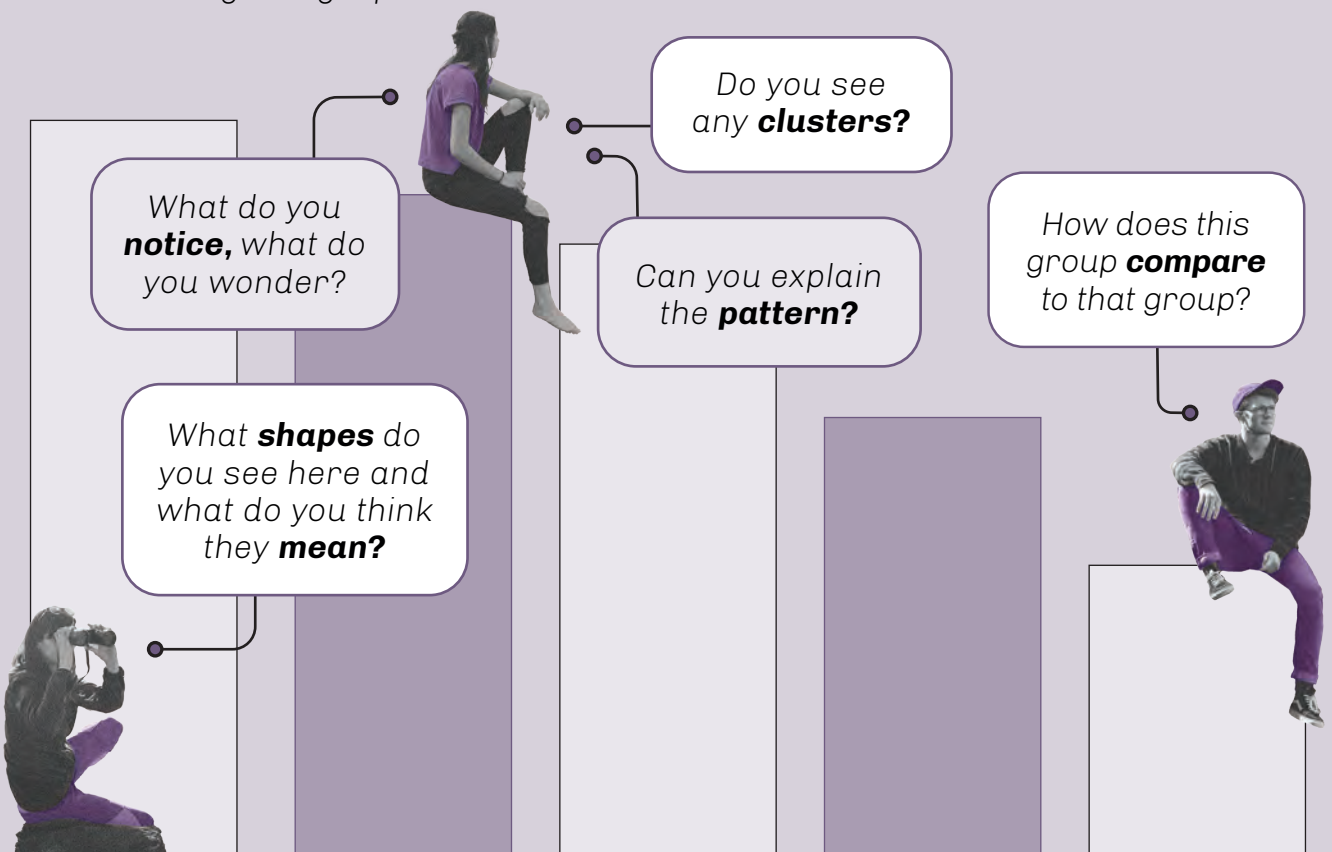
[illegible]

Do you see any **clusters?**

What do you **notice,** what do you wonder?

Can you explain the **pattern?**

How does this group **compare** to that group?

What **shapes** do you see here and what do you think they **mean?**